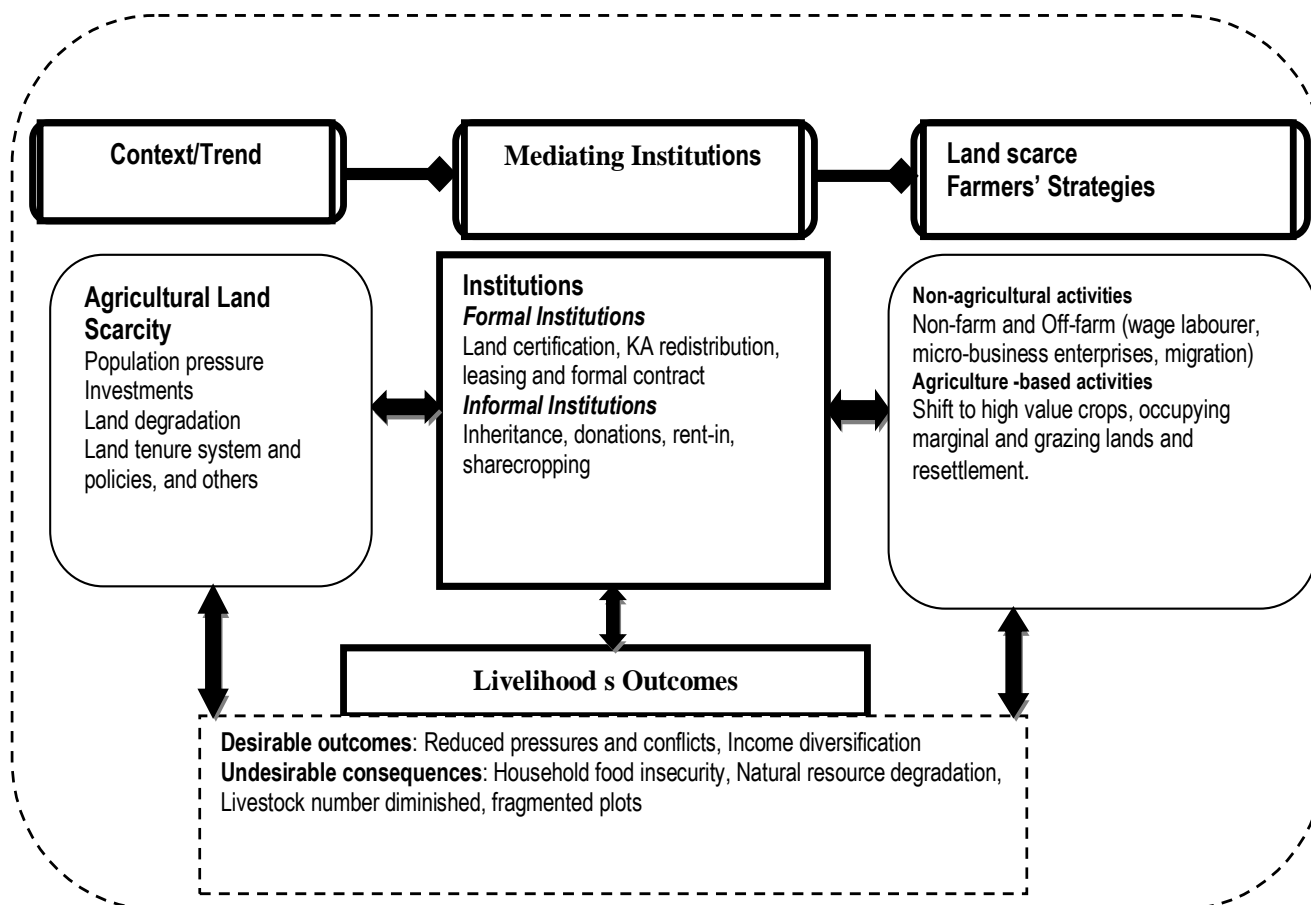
Context/Trend

Mediating Institutions

Land scarce
Farmers' Strategies

Agricultural Land Scarcity
Population pressure
Investments
Land degradation
Land tenure system and policies, and others

Institutions
*Formal Institutions*
Land certification, KA redistribution, leasing and formal contract
*Informal Institutions*
Inheritance, donations, rent-in, sharecropping

Non-agricultural activities
Non-farm and Off-farm (wage labourer, micro-business enterprises, migration)
Agriculture -based activities
Shift to high value crops, occupying marginal and grazing lands and resettlement.

Livelihood s Outcomes

Desirable outcomes: Reduced pressures and conflicts, Income diversification
Undesirable consequences: Household food insecurity, Natural resource degradation, Livestock number diminished, fragmented plots